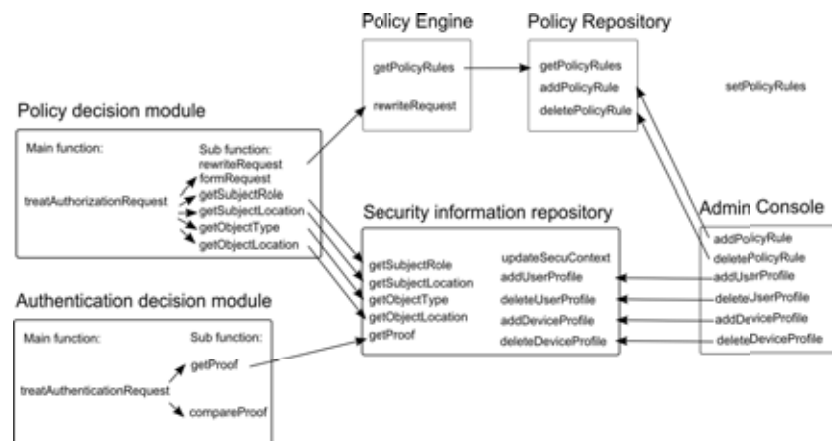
Policy Engine

getPolicyRules

rewriteRequest

Policy Repository

getPolicyRules
addPolicyRule
deletePolicyRule

setPolicyRules

Policy decision module

Main function:

treatAuthorizationRequest

Sub function:
rewriteRequest
formRequest
getSubjectRole
getSubjectLocation
getObjectType
getObjectLocation

Security information repository

getSubjectRole
getSubjectLocation
getObjectType
getObjectLocation
getProof

updateSecuContext
addUserProfile
deleteUserProfile
addDeviceProfile
deleteDeviceProfile

Admin Console

addPolicyRule
deletePolicyRule
addUserProfile
deleteUserProfile
addDeviceProfile
deleteDeviceProfile

Authentication decision module

Main function:

treatAuthenticationRequest

Sub function:

getProof

compareProof